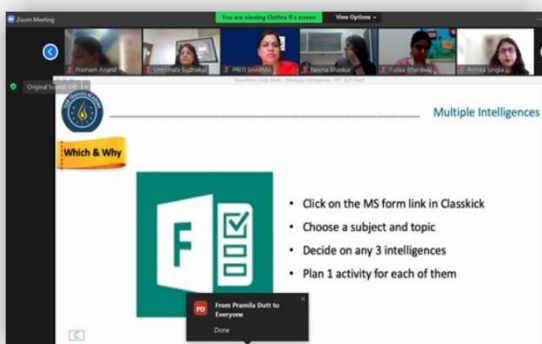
Zoom Meeting

You are viewing Chithra K's screen

View Options

Poonam Anand

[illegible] Sudhakar

PRITI SHARMA

Neema Bhaskar

Tulika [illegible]

Ambika Singla

Original Sound: Off

PowerPoint Slide Show - [Multiple Intelligences PPT 3rd Final]

Multiple Intelligences

Which & Why

F

• Click on the MS form link in Classkick

• Choose a subject and topic

• Decide on any 3 intelligences

• Plan 1 activity for each of them

PD

From Pramila Dutt to Everyone

Done